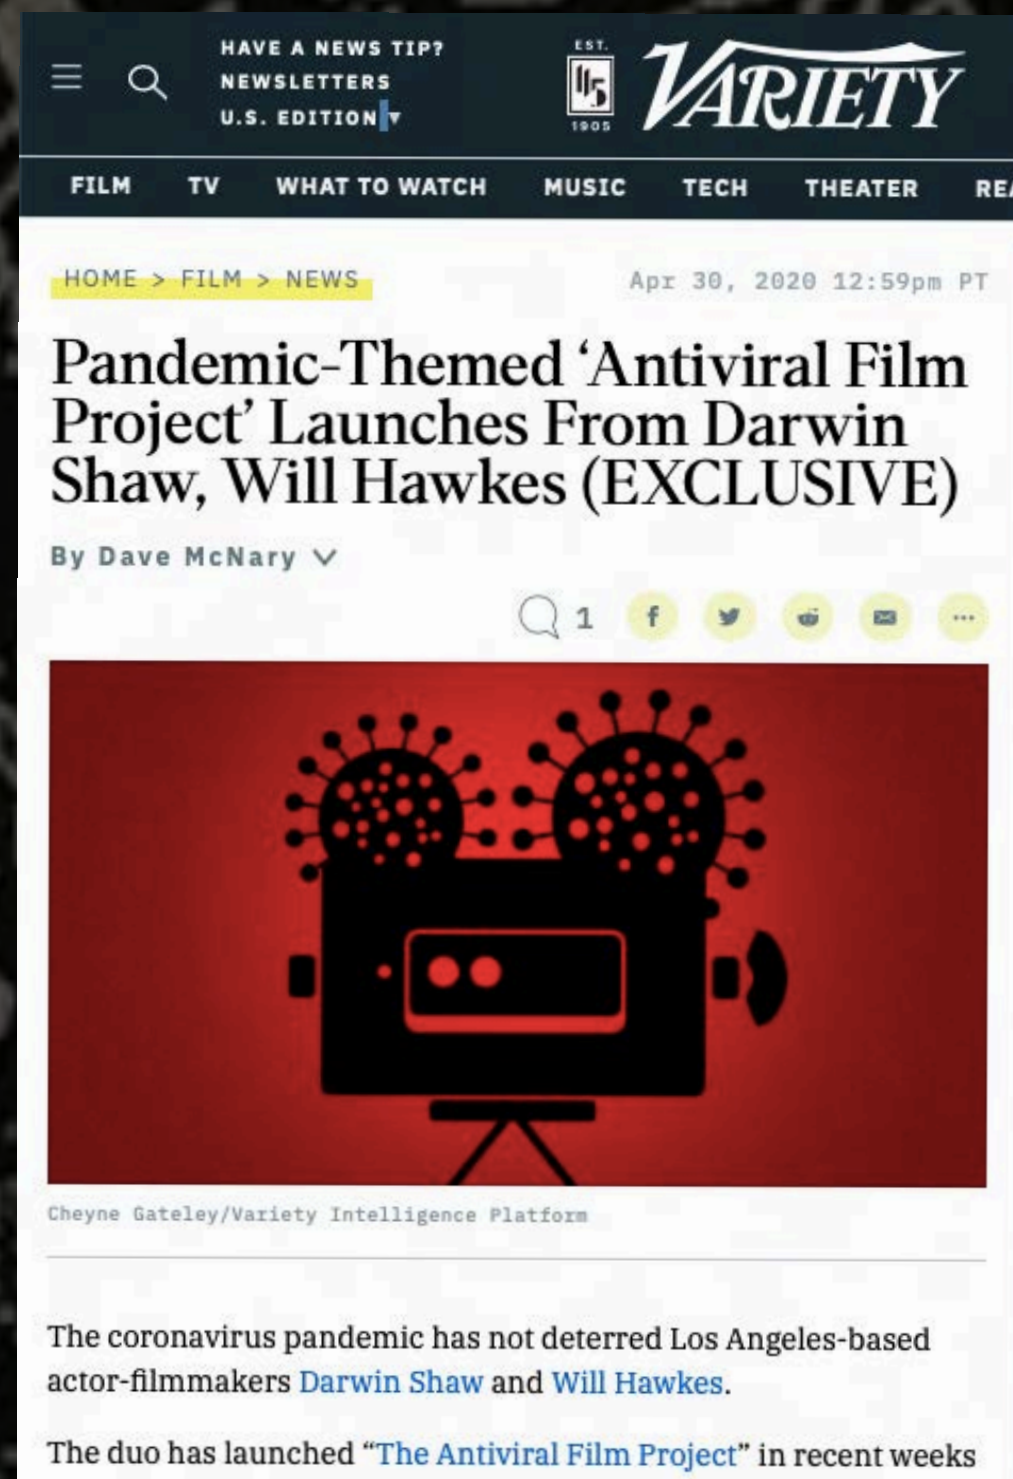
HAVE A NEWS TIP?
NEWSLETTERS
U.S. EDITION

EST. 1905

VARIETY

FILM TV WHAT TO WATCH MUSIC TECH THEATER RE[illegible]

HOME > FILM > NEWS

Apr 30, 2020 12:59pm PT

Pandemic-Themed 'Antiviral Film Project' Launches From Darwin Shaw, Will Hawkes (EXCLUSIVE)

By Dave McNary

1

Cheyne Gateley/Variety Intelligence Platform

The coronavirus pandemic has not deterred Los Angeles-based actor-filmmakers Darwin Shaw and Will Hawkes.

The duo has launched "The Antiviral Film Project" in recent weeks